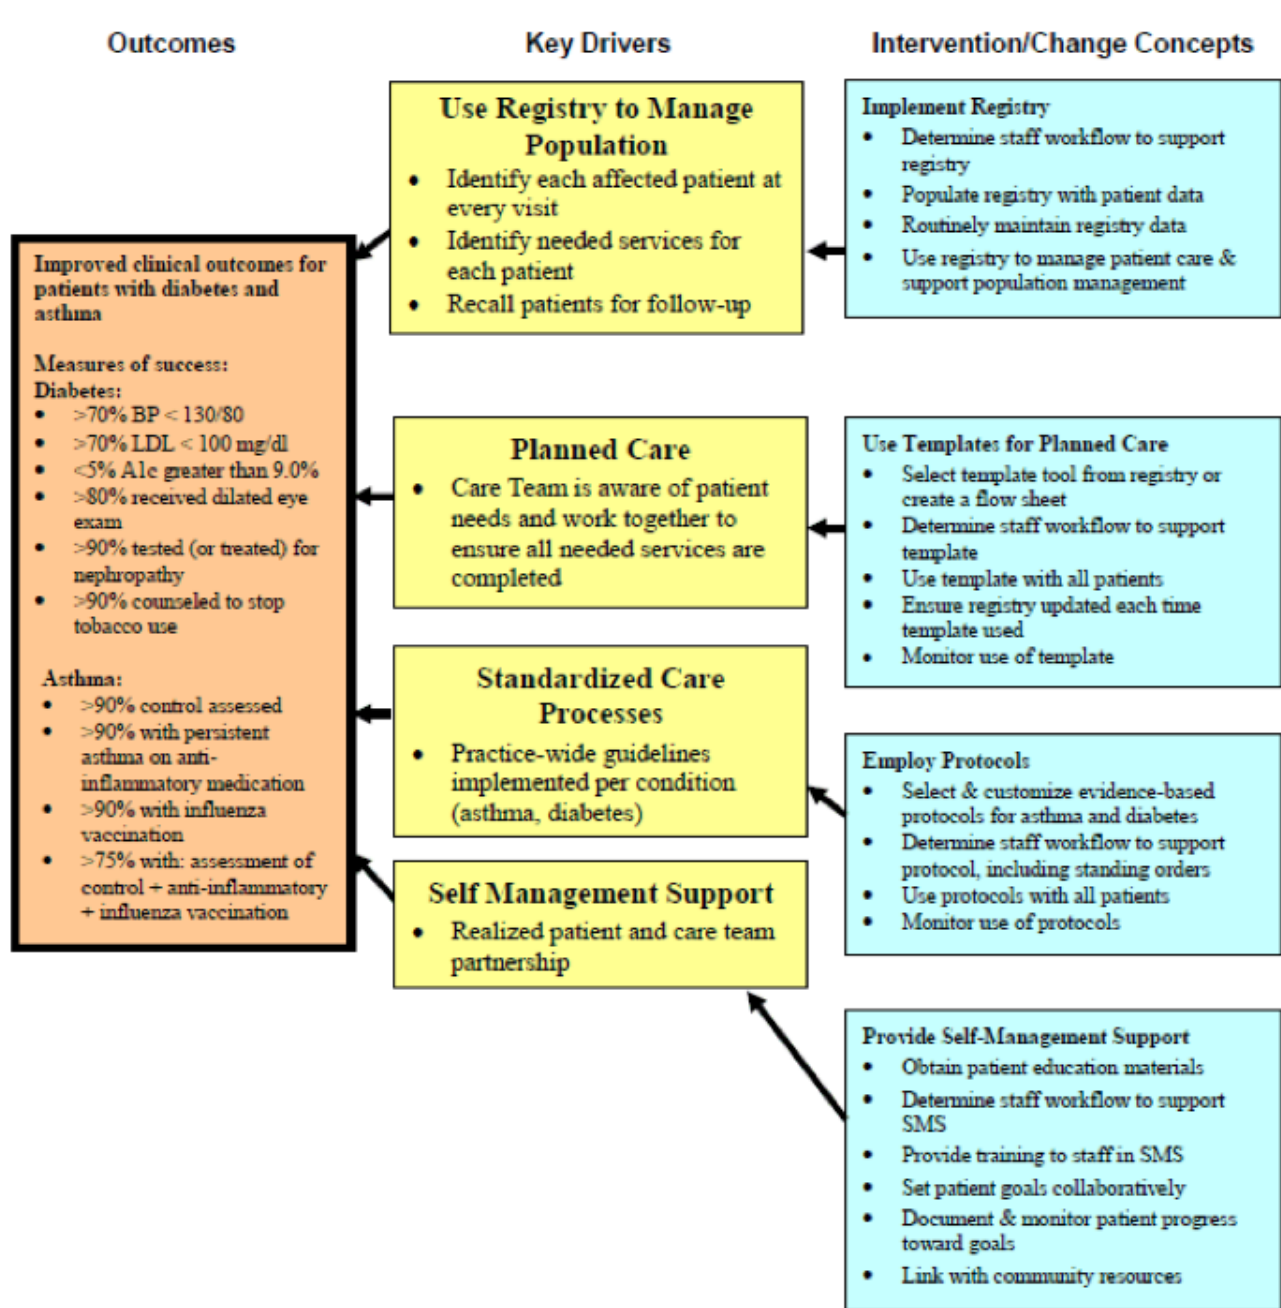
Outcomes

Key Drivers

Intervention/Change Concepts

Improved clinical outcomes for patients with diabetes and asthma

Measures of success:
Diabetes:
- >70% BP < 130/80
- >70% LDL < 100 mg/dl
- <5% A1c greater than 9.0%
- >80% received dilated eye exam
- >90% tested (or treated) for nephropathy
- >90% counseled to stop tobacco use

Asthma:
- >90% control assessed
- >90% with persistent asthma on anti-inflammatory medication
- >90% with influenza vaccination
- >75% with: assessment of control + anti-inflammatory + influenza vaccination

Use Registry to Manage Population
- Identify each affected patient at every visit
- Identify needed services for each patient
- Recall patients for follow-up

Planned Care
- Care Team is aware of patient needs and work together to ensure all needed services are completed

Standardized Care Processes
- Practice-wide guidelines implemented per condition (asthma, diabetes)

Self Management Support
- Realized patient and care team partnership

Implement Registry
- Determine staff workflow to support registry
- Populate registry with patient data
- Routinely maintain registry data
- Use registry to manage patient care & support population management

Use Templates for Planned Care
- Select template tool from registry or create a flow sheet
- Determine staff workflow to support template
- Use template with all patients
- Ensure registry updated each time template used
- Monitor use of template

Employ Protocols
- Select & customize evidence-based protocols for asthma and diabetes
- Determine staff workflow to support protocol, including standing orders
- Use protocols with all patients
- Monitor use of protocols

Provide Self-Management Support
- Obtain patient education materials
- Determine staff workflow to support SMS
- Provide training to staff in SMS
- Set patient goals collaboratively
- Document & monitor patient progress toward goals
- Link with community resources